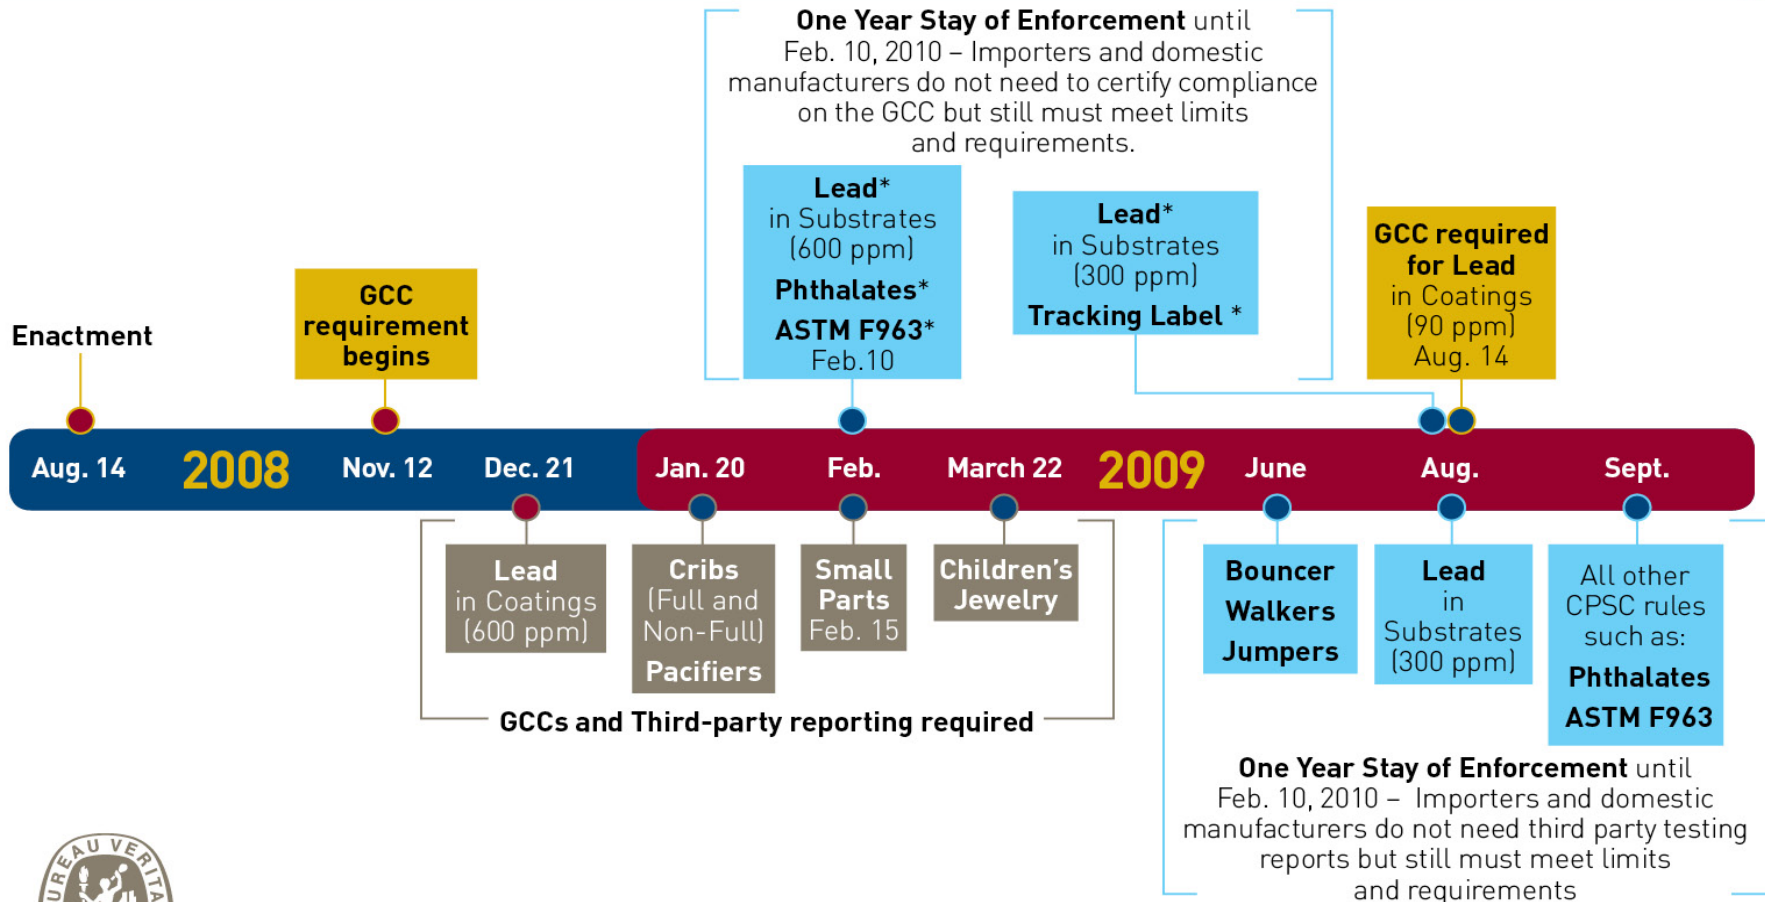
**One Year Stay of Enforcement** until Feb. 10, 2010 – Importers and domestic manufacturers do not need to certify compliance on the GCC but still must meet limits and requirements.

**Lead*** in Substrates (600 ppm) **Phthalates*** **ASTM F963*** Feb.10

**Lead*** in Substrates (300 ppm) **Tracking Label ***

**GCC required for Lead** in Coatings (90 ppm) Aug. 14

Enactment

GCC requirement begins

Aug. 14 2008 Nov. 12 Dec. 21 Jan. 20 Feb. March 22 2009 June Aug. Sept.

**Lead** in Coatings (600 ppm)

**Cribs** (Full and Non-Full) **Pacifiers**

**Small Parts** Feb. 15

**Children's Jewelry**

GCCs and Third-party reporting required

**Bouncer Walkers Jumpers**

**Lead** in Substrates (300 ppm)

All other CPSC rules such as: **Phthalates ASTM F963**

**One Year Stay of Enforcement** until Feb. 10, 2010 – Importers and domestic manufacturers do not need third party testing reports but still must meet limits and requirements

UREAU VERITAS